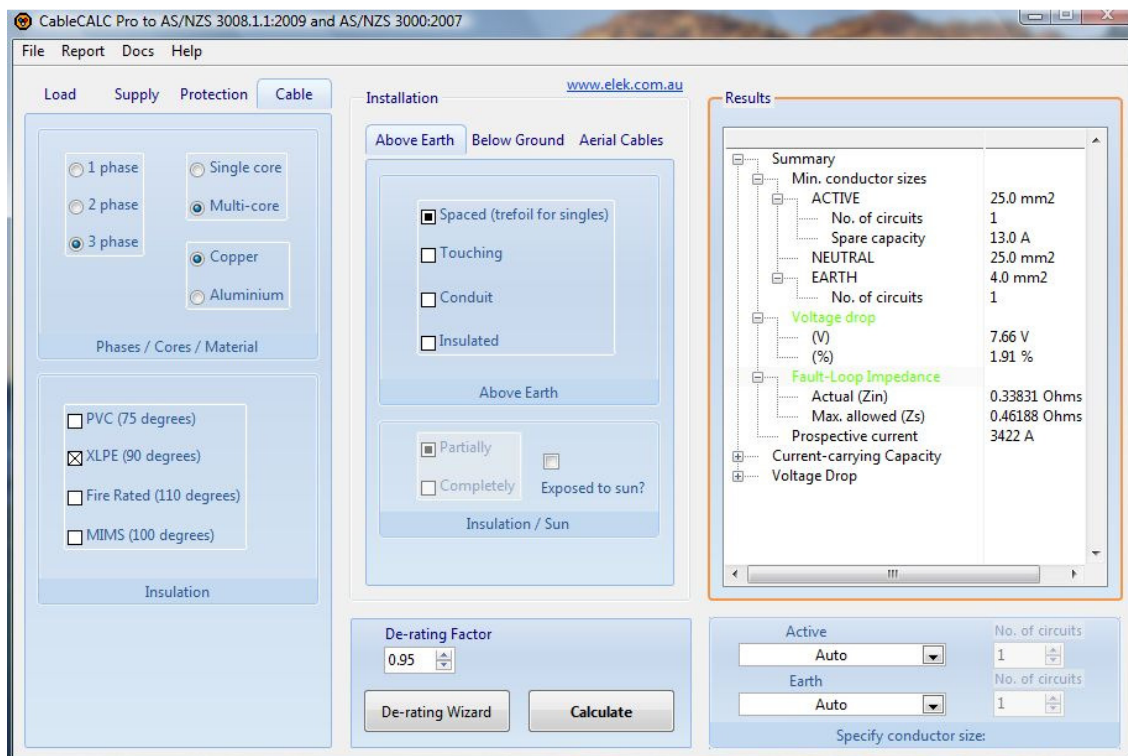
CableCALC Pro to AS/NZS 3008.1.1:2009 and AS/NZS 3000:2007

File Report Docs Help

Load Supply Protection Cable

1 phase
2 phase
3 phase

Single core
Multi-core

Copper
Aluminium

Phases / Cores / Material

PVC (75 degrees)
XLPE (90 degrees)
Fire Rated (110 degrees)
MIMS (100 degrees)

Insulation

www.elek.com.au

Installation

Above Earth Below Ground Aerial Cables

Spaced (trefoil for singles)
Touching
Conduit
Insulated

Above Earth

Partially
Completely
Exposed to sun?

Insulation / Sun

De-rating Factor
0.95

De-rating Wizard Calculate

Results

| | |
|---|---|
| Summary | |
| Min. conductor sizes | |
| ACTIVE | 25.0 mm2 |
| No. of circuits | 1 |
| Spare capacity | 13.0 A |
| NEUTRAL | 25.0 mm2 |
| EARTH | 4.0 mm2 |
| No. of circuits | 1 |
| Voltage drop | |
| (V) | 7.66 V |
| (%) | 1.91 % |
| Fault-Loop Impedance | |
| Actual (Zin) | 0.33831 Ohms |
| Max. allowed (Zs) | 0.46188 Ohms |
| Prospective current | 3422 A |
| Current-carrying Capacity | |
| Voltage Drop | |

Active
Auto
No. of circuits
1
Earth
Auto
No. of circuits
1

Specify conductor size: